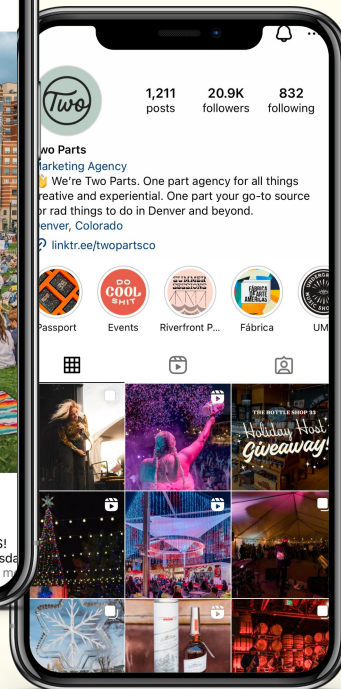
Two

1,211 posts
20.9K followers
832 following

wo Parts
arketing Agency
✌ We're Two Parts. One part agency for all things reative and experiential. One part your go-to source r rad things to do in Denver and beyond.
enver, Colorado
linktr.ee/twopartsco

DO COOL SHIT
SUMMER SESSIONS
FÁBRICA DE ARTE AMÉRICAS

Passport
Events
Riverfront P...
Fábrica
UM

THE BOTTLE SHOP 33
Holiday Host Giveaway!

S!
sda
m